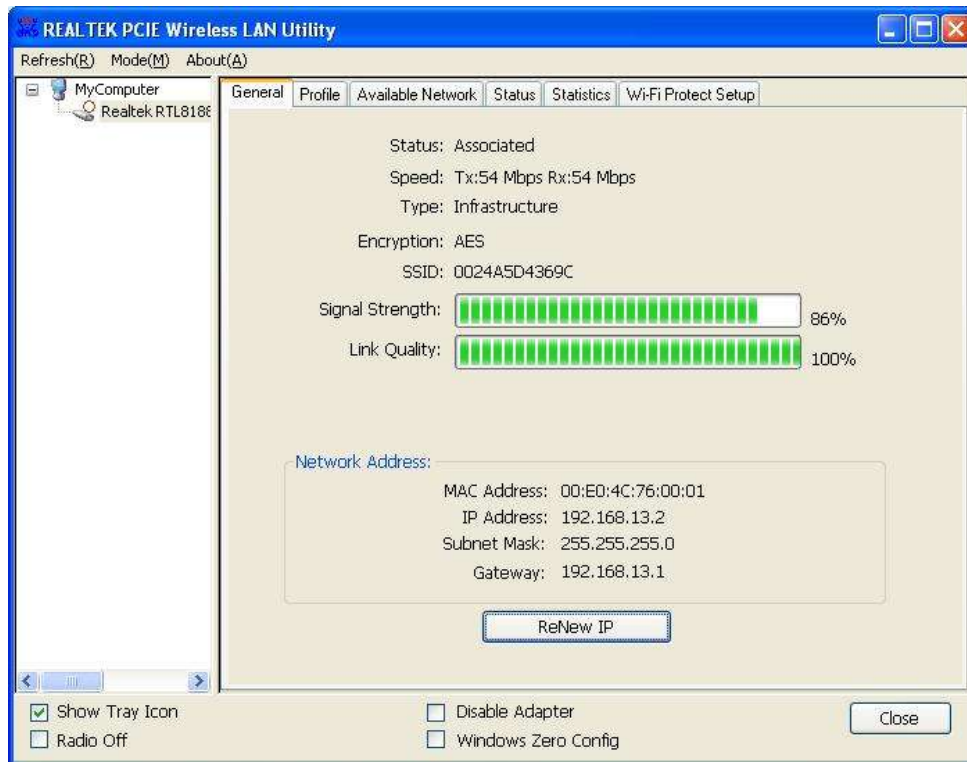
REALTEK PCIE Wireless LAN Utility

Refresh(R) Mode(M) About(A)

MyComputer
Realtek RTL8188

General | Profile | Available Network | Status | Statistics | Wi-Fi Protect Setup

Status: Associated
Speed: Tx:54 Mbps Rx:54 Mbps
Type: Infrastructure
Encryption: AES
SSID: 0024A5D4369C
Signal Strength: 86%
Link Quality: 100%

Network Address:
MAC Address: 00:E0:4C:76:00:01
IP Address: 192.168.13.2
Subnet Mask: 255.255.255.0
Gateway: 192.168.13.1

ReNew IP

Show Tray Icon
Radio Off
Disable Adapter
Windows Zero Config
Close